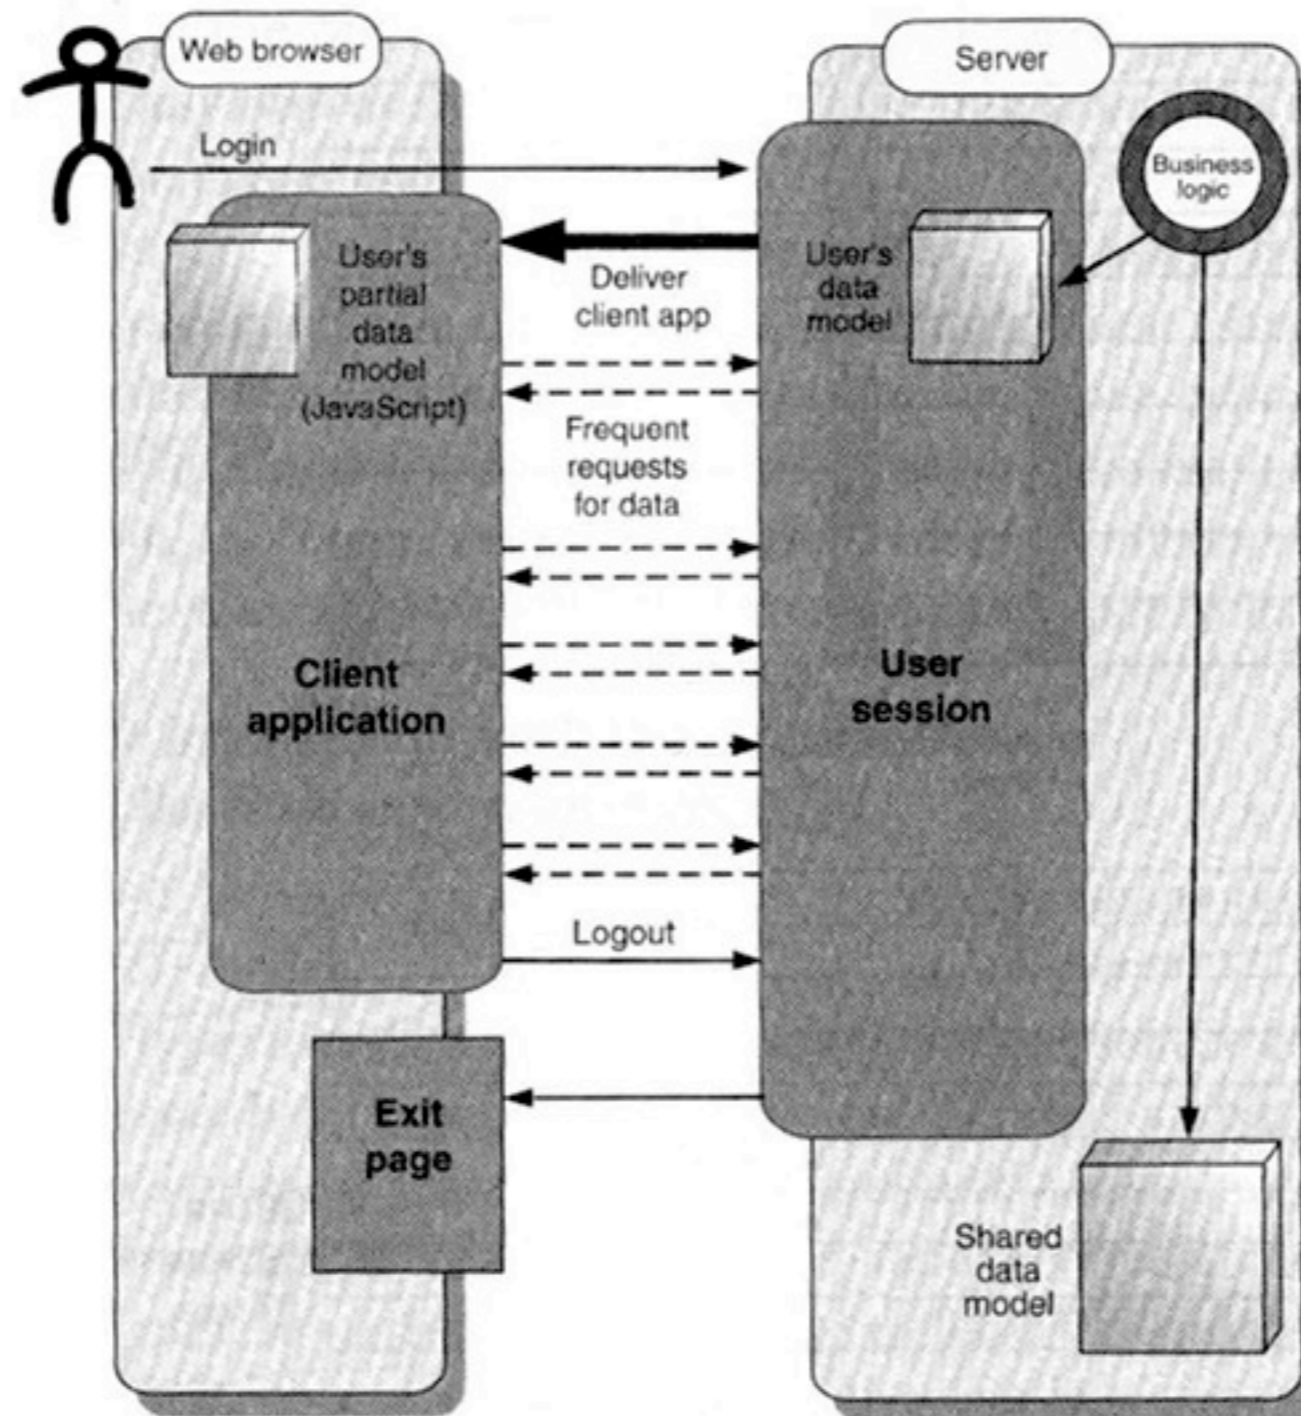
Web browser

Server

Login

Business logic

User's partial data model (JavaScript)

Deliver client app

User's data model

Frequent requests for data

Client application

User session

Logout

Exit page

Shared data model